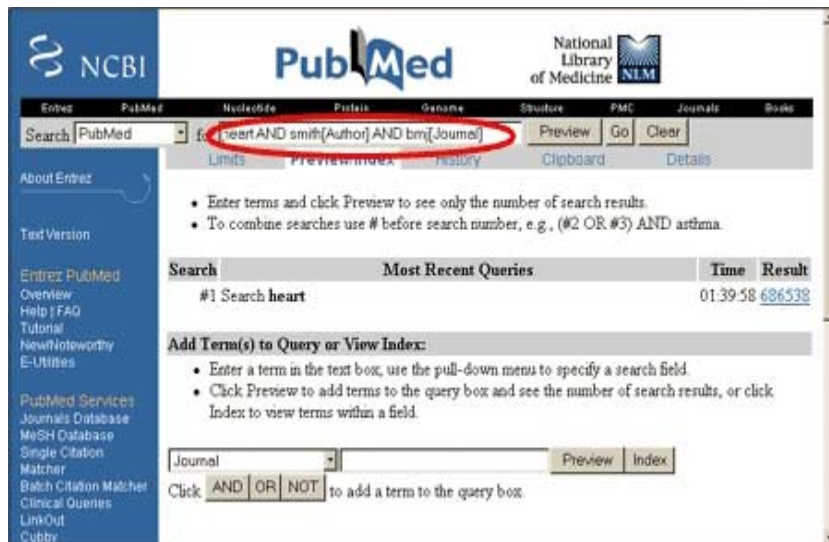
NCBI

PubMed

National Library of Medicine NLM

Entrez PubMed Nucleotide Protein Genome Structure PMC Journals Books

Search PubMed for heart AND smith[Author] AND bmj[Journal] Preview Go Clear

Limits Preview/Index History Clipboard Details

About Entrez

Text Version

Entrez PubMed
Overview
Help | FAQ
Tutorial
New/Noteworthy
E-Utilities

PubMed Services
Journals Database
MeSH Database
Single Citation Matcher
Batch Citation Matcher
Clinical Queries
LinkOut
Cubby

• Enter terms and click Preview to see only the number of search results.
• To combine searches use # before search number, e.g., (#2 OR #3) AND asthma.

| Search | Most Recent Queries | Time | Result |
|---|---|---|---|
| | #1 Search heart | 01:39:58 | 686538 |

Add Term(s) to Query or View Index:
• Enter a term in the text box, use the pull-down menu to specify a search field.
• Click Preview to add terms to the query box and see the number of search results, or click Index to view terms within a field.

Journal Preview Index

Click AND OR NOT to add a term to the query box.